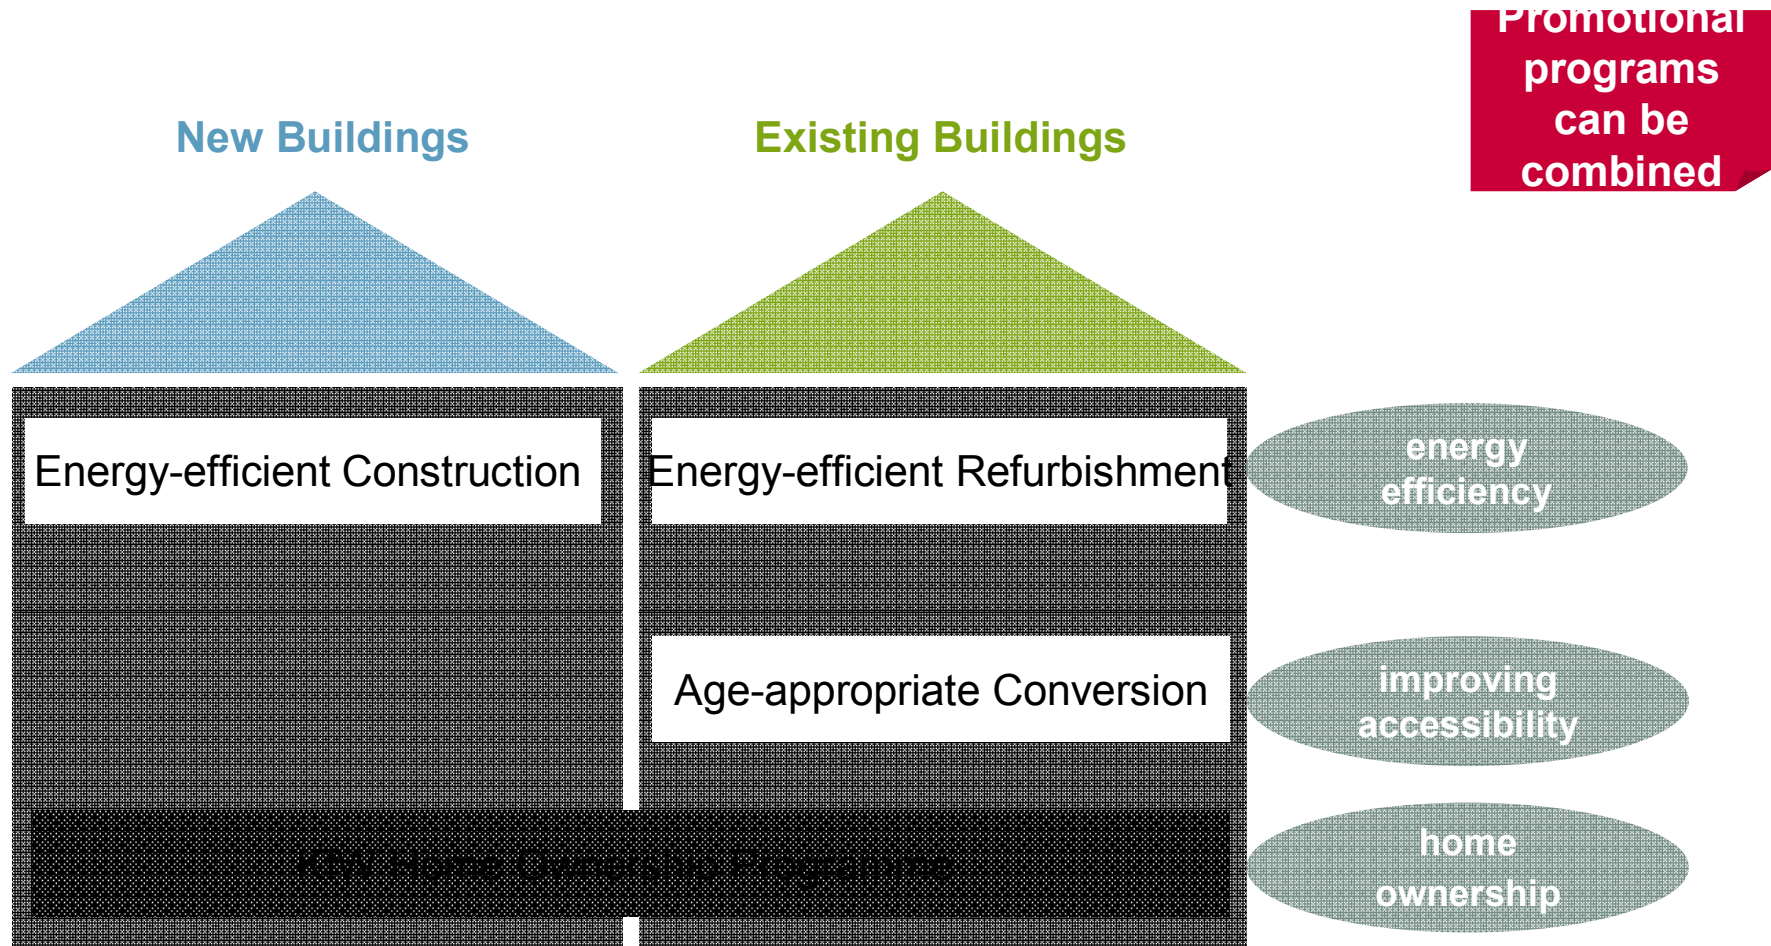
Promotional programs can be combined

New Buildings

Existing Buildings

Energy-efficient Construction

Energy-efficient Refurbishment

energy efficiency

Age-appropriate Conversion

improving accessibility

KfW Home Ownership Programme

home ownership